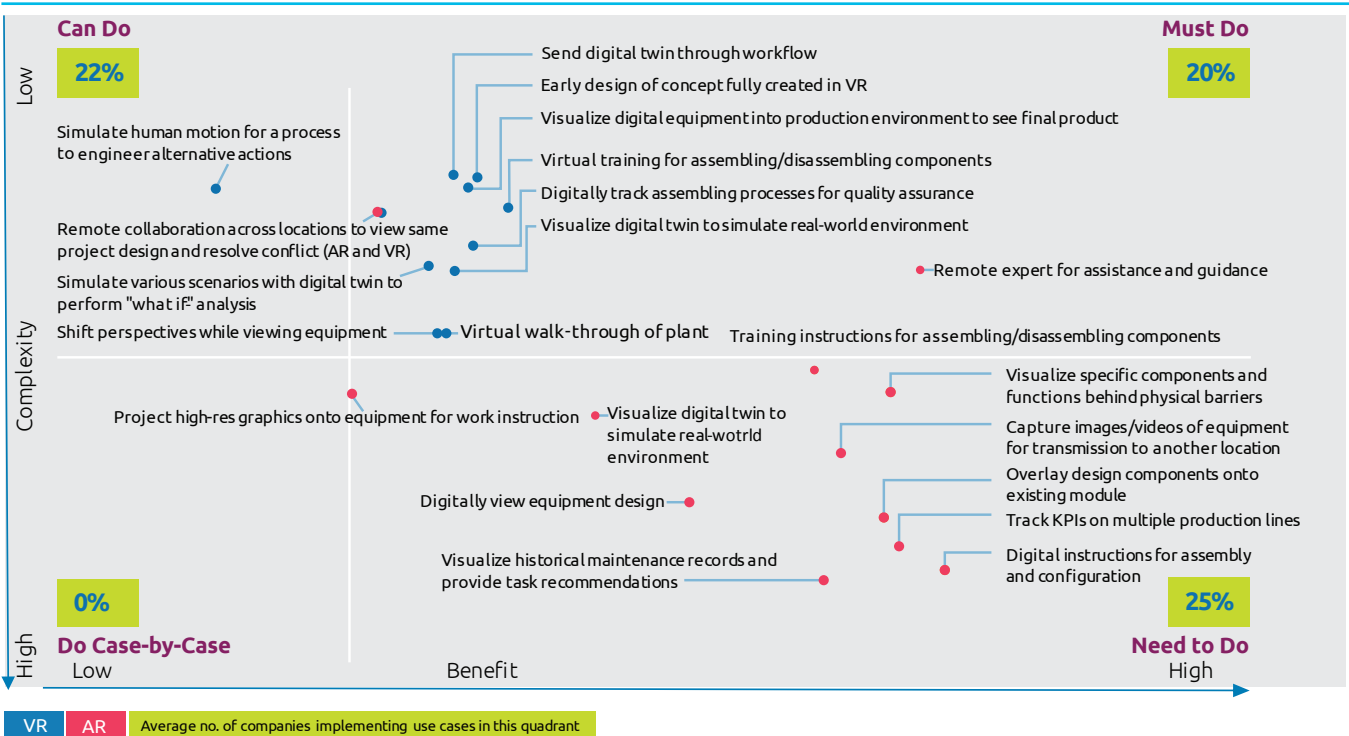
Can Do

22%

Must Do

20%

Low

Send digital twin through workflow

Early design of concept fully created in VR

Visualize digital equipment into production environment to see final product

Simulate human motion for a process to engineer alternative actions

Virtual training for assembling/disassembling components

Digitally track assembling processes for quality assurance

Remote collaboration across locations to view same project design and resolve conflict (AR and VR)

Visualize digital twin to simulate real-world environment

Remote expert for assistance and guidance

Simulate various scenarios with digital twin to perform "what if" analysis

Shift perspectives while viewing equipment

Virtual walk-through of plant

Training instructions for assembling/disassembling components

Complexity

Visualize specific components and functions behind physical barriers

Project high-res graphics onto equipment for work instruction

Visualize digital twin to simulate real-wotrld environment

Capture images/videos of equipment for transmission to another location

Overlay design components onto existing module

Digitally view equipment design

Track KPIs on multiple production lines

Digital instructions for assembly and configuration

Visualize historical maintenance records and provide task recommendations

0%

25%

High

Do Case-by-Case

Need to Do

Low

Benefit

High

VR

AR

Average no. of companies implementing use cases in this quadrant